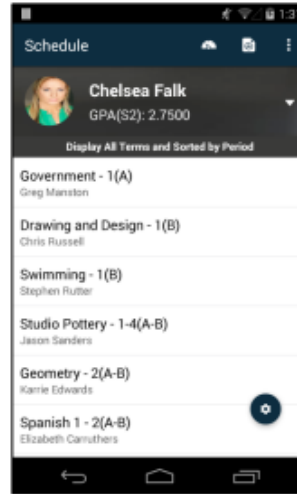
1:3

Schedule

Chelsea Falk
GPA(S2): 2.7500

Display All Terms and Sorted by Period

Government - 1(A)
Greg Manston

Drawing and Design - 1(B)
Chris Russell

Swimming - 1(B)
Stephen Rutter

Studio Pottery - 1-4(A-B)
Jason Sanders

Geometry - 2(A-B)
Karrie Edwards

Spanish 1 - 2(A-B)
Elizabeth Carruthers